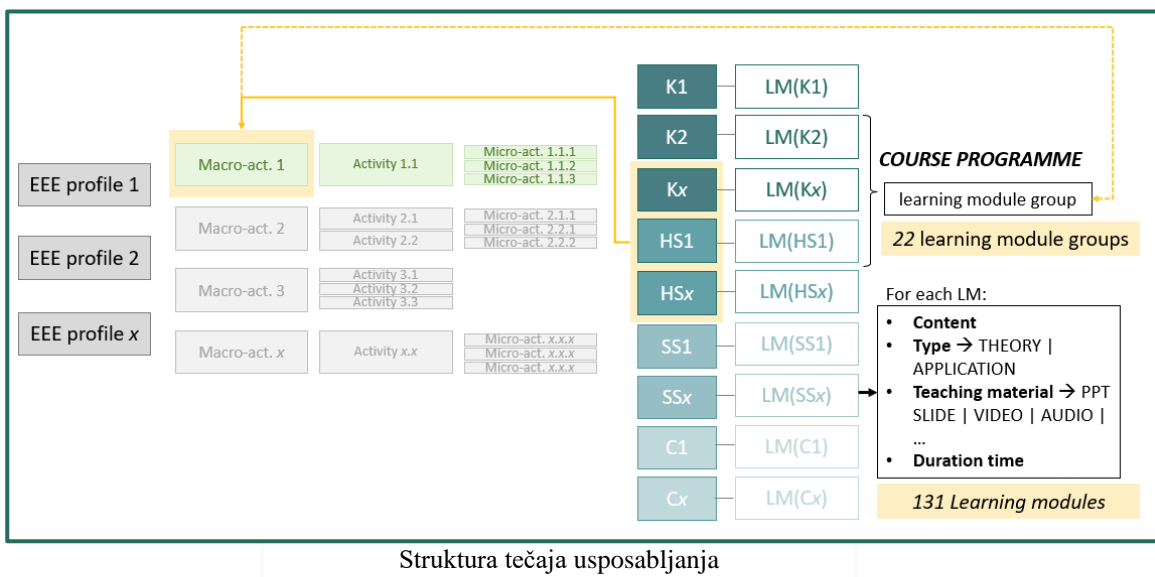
EEE profile 1

EEE profile 2

EEE profile *x*

Macro-act. 1

Activity 1.1

Micro-act. 1.1.1
Micro-act. 1.1.2
Micro-act. 1.1.3

Macro-act. 2

Activity 2.1
Activity 2.2

Micro-act. 2.1.1
Micro-act. 2.2.1
Micro-act. 2.2.2

Macro-act. 3

Activity 3.1
Activity 3.2
Activity 3.3

Macro-act. *x*

Activity *x.x*

Micro-act. *x.x.x*
Micro-act. *x.x.x*
Micro-act. *x.x.x*

K1 LM(K1)
K2 LM(K2)
K*x* LM(K*x*)
HS1 LM(HS1)
HS*x* LM(HS*x*)
SS1 LM(SS1)
SS*x* LM(SS*x*)
C1 LM(C1)
C*x* LM(C*x*)

*COURSE PROGRAMME*

learning module group

*22* learning module groups

For each LM:

- **Content**
- **Type** → THEORY | APPLICATION
- **Teaching material** → PPT SLIDE | VIDEO | AUDIO | …
- **Duration time**

*131 Learning modules*

Struktura tečaja usposabljanja